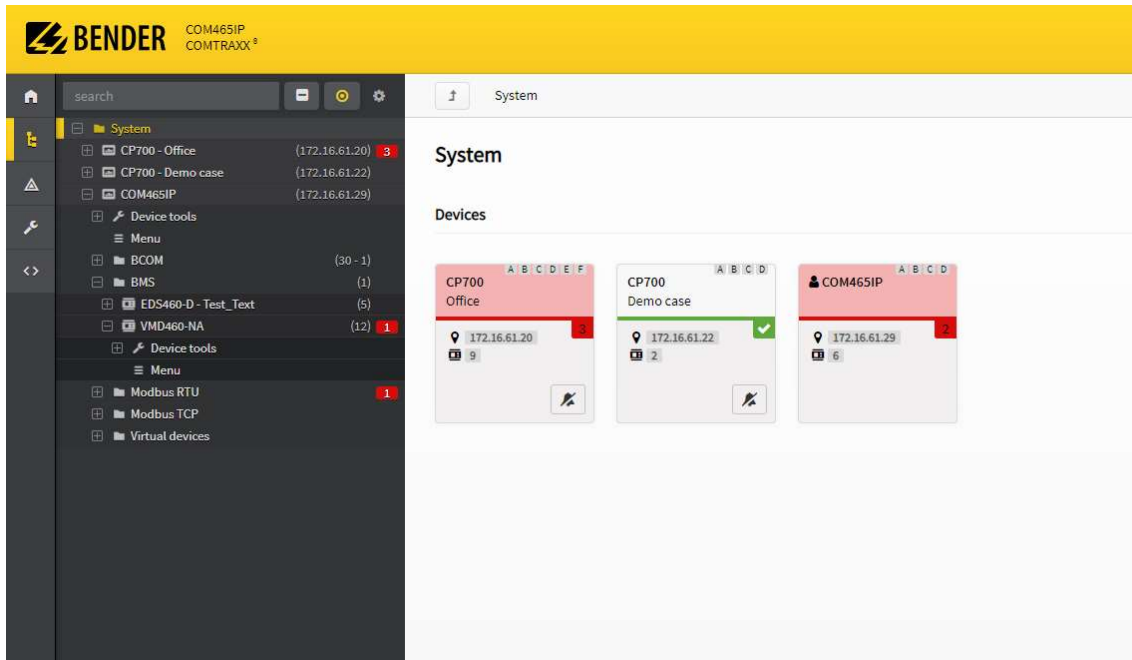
BENDER COM465IP COMTRAXX®

search

System
CP700 - Office (172.16.61.20) 3
CP700 - Demo case (172.16.61.22)
COM465IP (172.16.61.29)
Device tools
Menu
BCOM (30 - 1)
BMS (1)
EDS460-D - Test_Text (5)
VMD460-NA (12) 1
Device tools
Menu
Modbus RTU 1
Modbus TCP
Virtual devices

System

System

Devices

A B C D E F
CP700
Office
3
172.16.61.20
9

A B C D
CP700
Demo case
172.16.61.22
2

A B C D
COM465IP
2
172.16.61.29
6